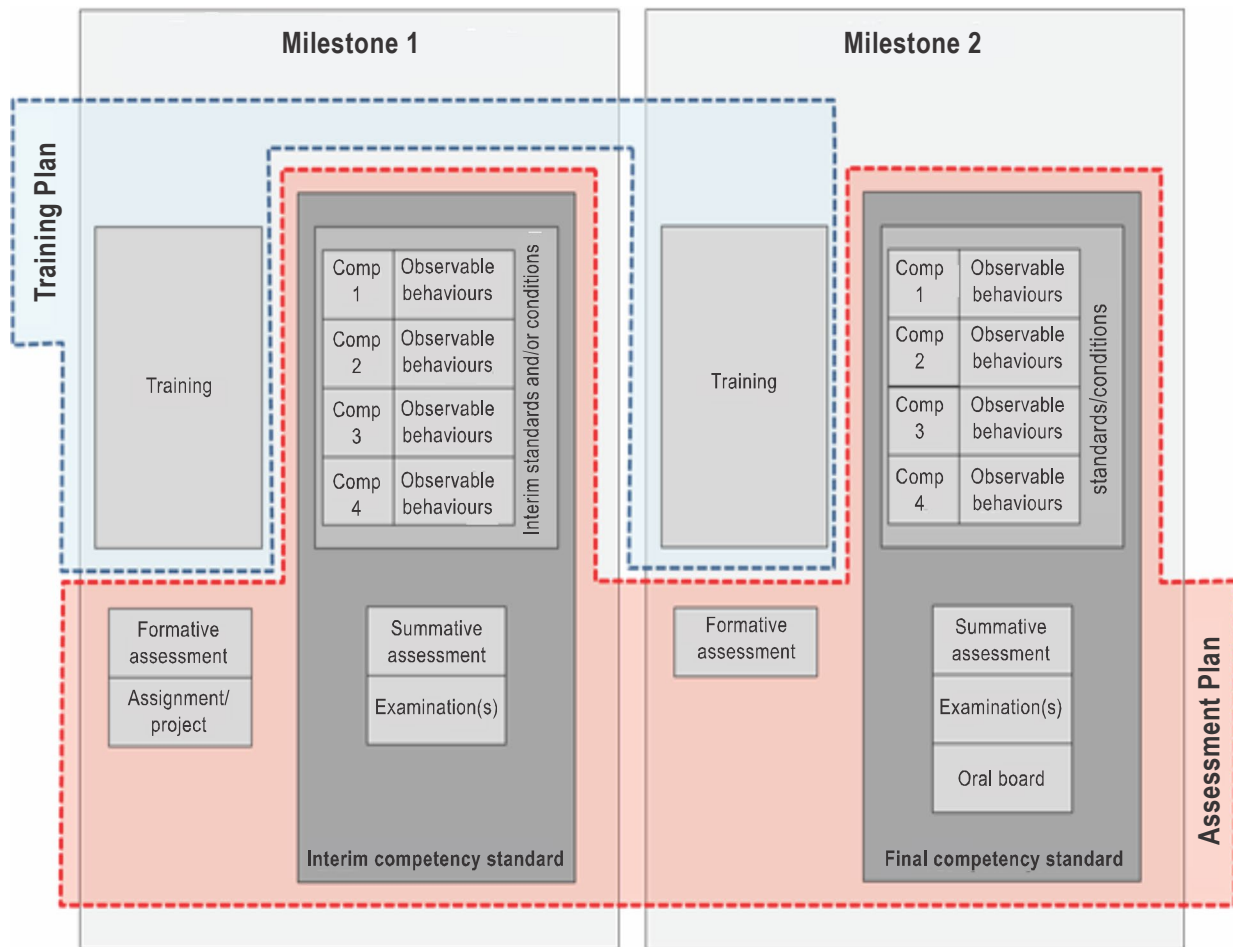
Milestone 1

Milestone 2

Training Plan

Training

Comp 1 | Observable behaviours
Comp 2 | Observable behaviours
Comp 3 | Observable behaviours
Comp 4 | Observable behaviours

Interim standards and/or conditions

Formative assessment

Assignment/ project

Summative assessment

Examination(s)

Interim competency standard

Training

Comp 1 | Observable behaviours
Comp 2 | Observable behaviours
Comp 3 | Observable behaviours
Comp 4 | Observable behaviours

standards/conditions

Formative assessment

Summative assessment

Examination(s)

Oral board

Final competency standard

Assessment Plan